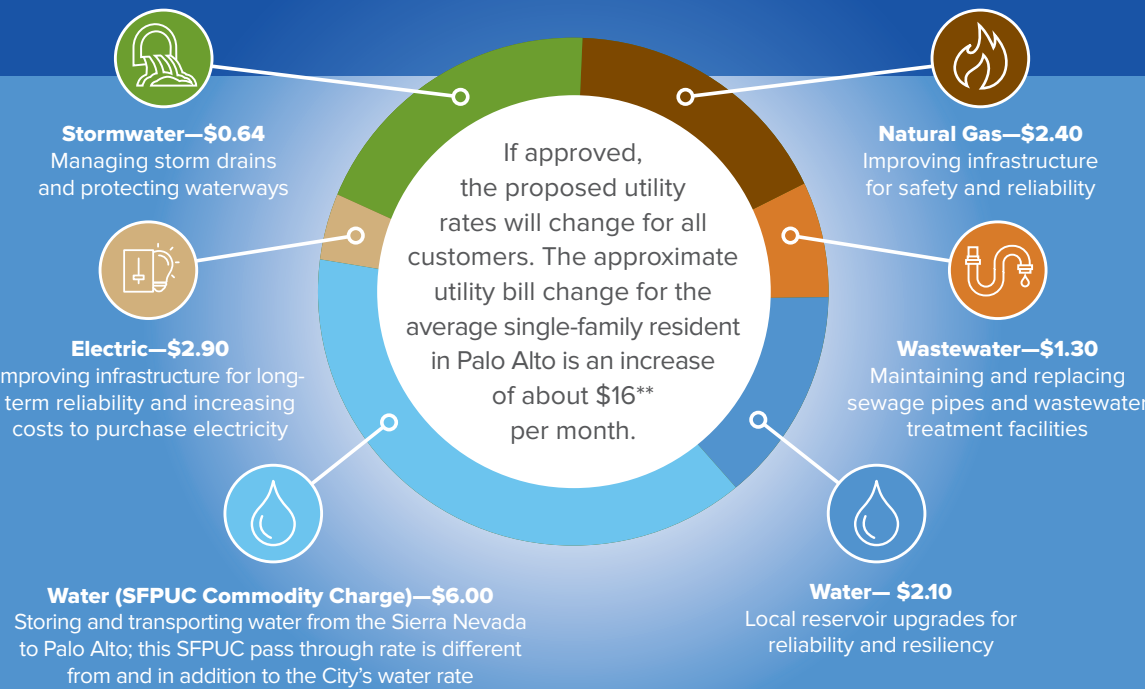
Stormwater—$0.64
Managing storm drains and protecting waterways

Electric—$2.90
mproving infrastructure for long-term reliability and increasing costs to purchase electricity

If approved, the proposed utility rates will change for all customers. The approximate utility bill change for the average single-family resident in Palo Alto is an increase of about $16** per month.

Natural Gas—$2.40
Improving infrastructure for safety and reliability

Wastewater—$1.30
Maintaining and replacing sewage pipes and wastewate treatment facilities

Water (SFPUC Commodity Charge)—$6.00
Storing and transporting water from the Sierra Nevada to Palo Alto; this SFPUC pass through rate is different from and in addition to the City's water rate

Water— $2.10
Local reservoir upgrades for reliability and resiliency